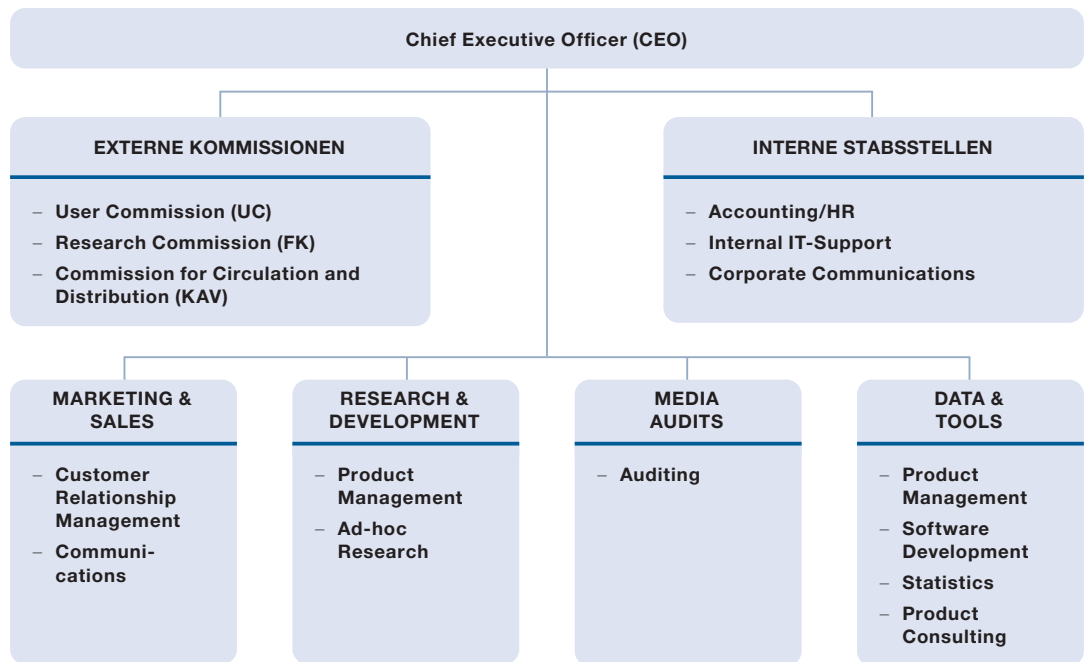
Chief Executive Officer (CEO)

EXTERNE KOMMISSIONEN

– User Commission (UC)
– Research Commission (FK)
– Commission for Circulation and Distribution (KAV)

INTERNE STABSSTELLEN

– Accounting/HR
– Internal IT-Support
– Corporate Communications

MARKETING & SALES

– Customer Relationship Management
– Communications

RESEARCH & DEVELOPMENT

– Product Management
– Ad-hoc Research

MEDIA AUDITS

– Auditing

DATA & TOOLS

– Product Management
– Software Development
– Statistics
– Product Consulting